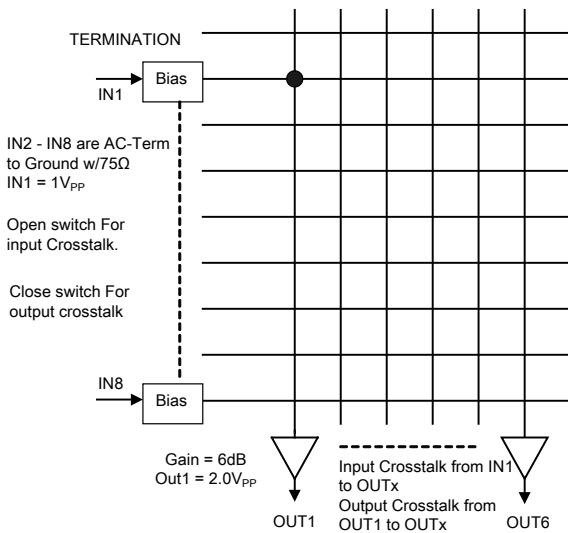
TERMINATION

Bias

IN1

IN2 - IN8 are AC-Term to Ground w/75Ω
IN1 = $1V_{PP}$

Open switch For input Crosstalk.

Close switch For output crosstalk

IN8

Bias

Gain = 6dB
Out1 = $2.0V_{PP}$

Input Crosstalk from IN1 to OUTx
Output Crosstalk from OUT1 to OUTx

OUT1

OUT6